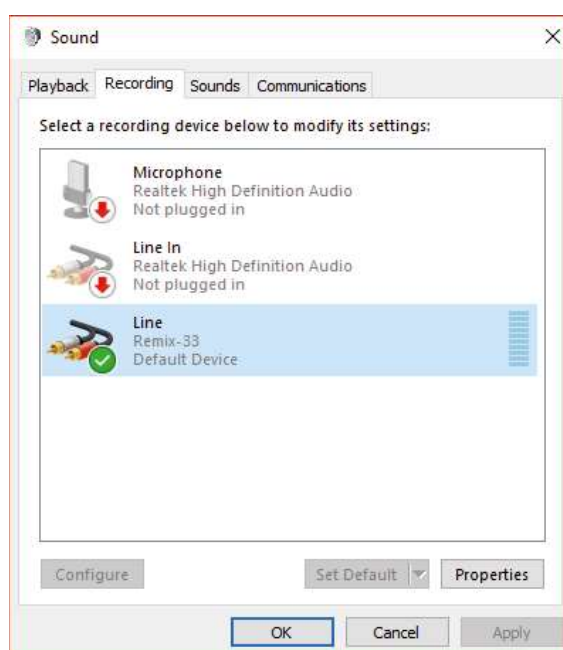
Sound

×

Playback Recording Sounds Communications

Select a recording device below to modify its settings:

Microphone
Realtek High Definition Audio
Not plugged in

Line In
Realtek High Definition Audio
Not plugged in

Line
Remix-33
Default Device

Configure

Set Default

Properties

OK

Cancel

Apply